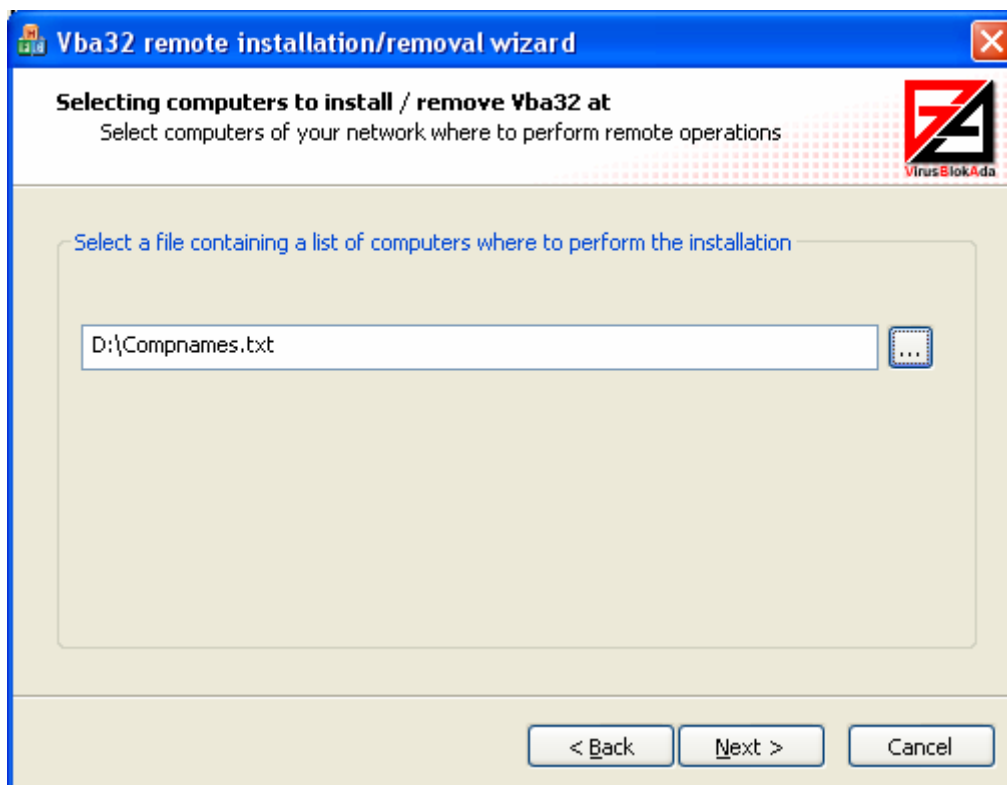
Vba32 remote installation/removal wizard

Selecting computers to install / remove Vba32 at
Select computers of your network where to perform remote operations

VirusBlokAda

Select a file containing a list of computers where to perform the installation

D:\Compnames.txt

...

< Back

Next >

Cancel